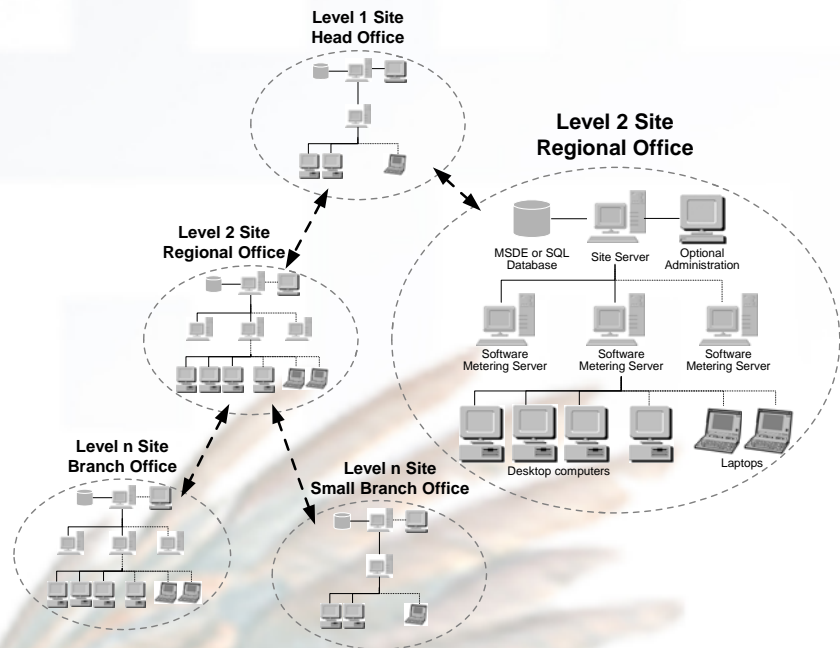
Level 1 Site
Head Office

Level 2 Site
Regional Office

Level 2 Site
Regional Office

MSDE or SQL Database

Site Server

Optional Administration

Software Metering Server

Software Metering Server

Software Metering Server

Desktop computers

Laptops

Level n Site
Branch Office

Level n Site
Small Branch Office